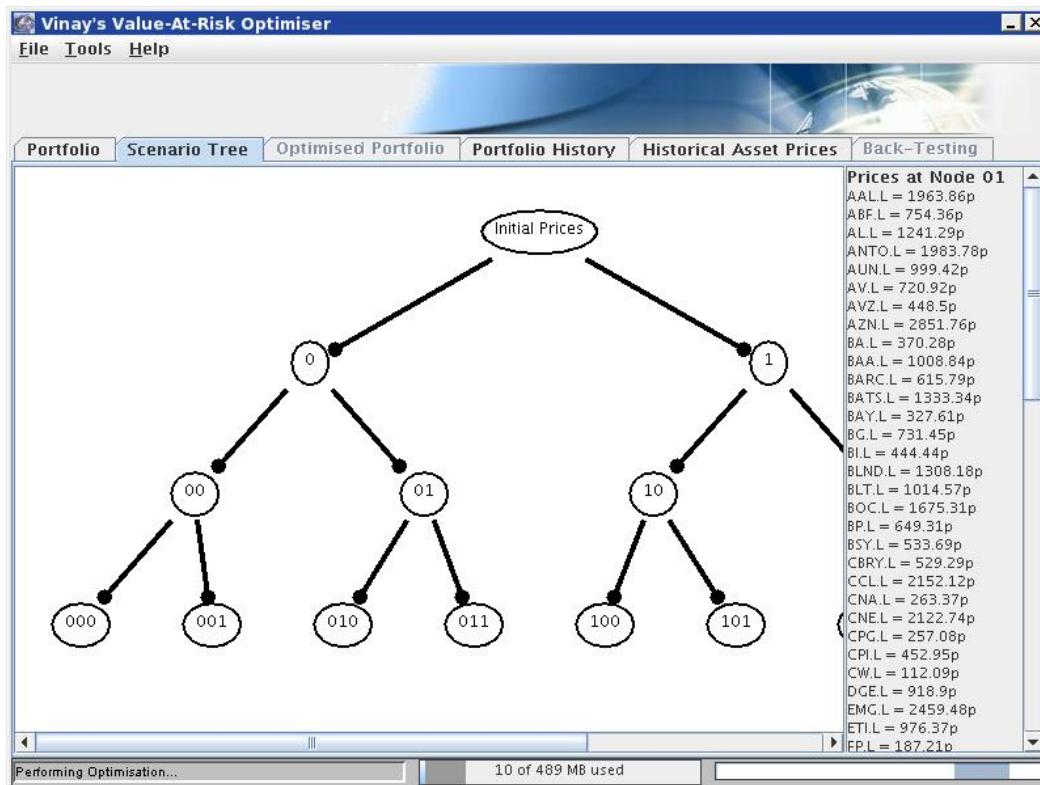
Vinay's Value-At-Risk Optimiser

File Tools Help

Portfolio | Scenario Tree | Optimised Portfolio | Portfolio History | Historical Asset Prices | Back-Testing

Initial Prices

0

1

00

01

10

000

001

010

011

100

101

Prices at Node 01
AAL.L = 1963.86p
ABF.L = 754.36p
AL.L = 1241.29p
ANTO.L = 1983.78p
AUN.L = 999.42p
AV.L = 720.92p
AVZ.L = 448.5p
AZN.L = 2851.76p
BA.L = 370.28p
BAA.L = 1008.84p
BARC.L = 615.79p
BATS.L = 1333.34p
BAY.L = 327.61p
BG.L = 731.45p
BI.L = 444.44p
BLND.L = 1308.18p
BLT.L = 1014.57p
BOC.L = 1675.31p
BP.L = 649.31p
BSY.L = 533.69p
CBRY.L = 529.29p
CCL.L = 2152.12p
CNA.L = 263.37p
CNE.L = 2122.74p
CPG.L = 257.08p
CPI.L = 452.95p
CW.L = 112.09p
DGE.L = 918.9p
EMG.L = 2459.48p
ETI.L = 976.37p
FP.L = 187.21p

Performing Optimisation...

10 of 489 MB used